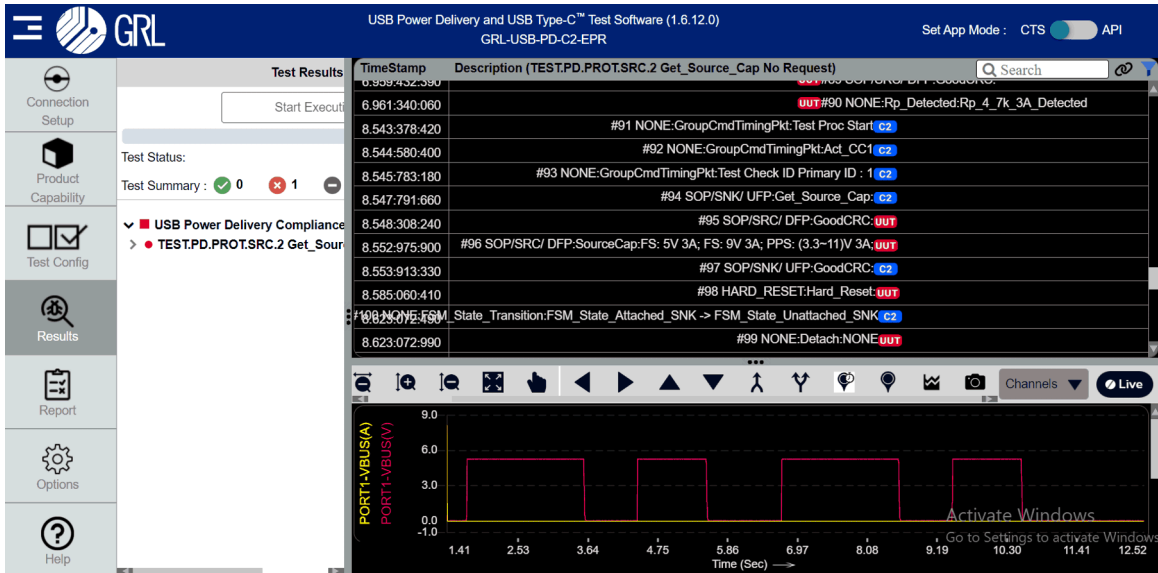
GRL

USB Power Delivery and USB Type-C™ Test Software (1.6.12.0)
GRL-USB-PD-C2-EPR

Set App Mode : CTS API

Connection Setup

Product Capability

Test Config

Results

Report

Options

Help

Test Results

Start Executi

Test Status:

Test Summary : 0 1

USB Power Delivery Compliance

TEST.PD.PROT.SRC.2 Get_Sourc

| TimeStamp | Description (TEST.PD.PROT.SRC.2 Get_Source_Cap No Request) |
|---|---|
| 6.959:432:390 | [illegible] |
| 6.961:340:060 | UUT #90 NONE:Rp_Detected:Rp_4_7k_3A_Detected |
| 8.543:378:420 | #91 NONE:GroupCmdTimingPkt:Test Proc Start C2 |
| 8.544:580:400 | #92 NONE:GroupCmdTimingPkt:Act_CC1 C2 |
| 8.545:783:180 | #93 NONE:GroupCmdTimingPkt:Test Check ID Primary ID : 1 C2 |
| 8.547:791:660 | #94 SOP/SNK/ UFP:Get_Source_Cap: C2 |
| 8.548:308:240 | #95 SOP/SRC/ DFP:GoodCRC: UUT |
| 8.552:975:900 | #96 SOP/SRC/ DFP:SourceCap:FS: 5V 3A; FS: 9V 3A; PPS: (3.3~11)V 3A; UUT |
| 8.553:913:330 | #97 SOP/SNK/ UFP:GoodCRC: C2 |
| 8.585:060:410 | #98 HARD_RESET:Hard_Reset: UUT |
| 8.623:072:490 | #100 NONE:FSM_State_Transition:FSM_State_Attached_SNK -> FSM_State_Unattached_SNK C2 |
| 8.623:072:990 | #99 NONE:Detach:NONE UUT |

Search

Channels

Live

PORT1-VBUS(A)
PORT1-VBUS(V)

9.0
6.0
3.0
0.0
−1.0

1.41 2.53 3.64 4.75 5.86 6.97 8.08 9.19 10.30 11.41 12.52

Time (Sec)

Activate Windows
Go to Settings to activate Windows